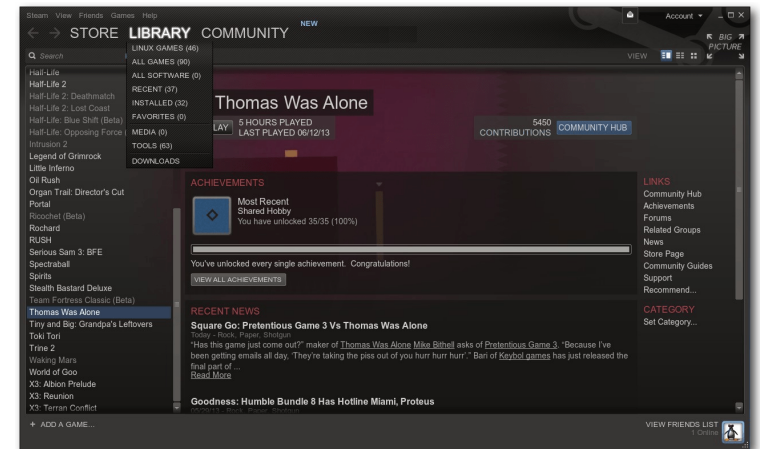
Steam View Friends Games Help

Account

STORE LIBRARY COMMUNITY

NEW

BIG PICTURE

Search

VIEW

LINUX GAMES (46)
ALL GAMES (90)
ALL SOFTWARE (0)
RECENT (37)
INSTALLED (32)
FAVORITES (0)
MEDIA (0)
TOOLS (63)
DOWNLOADS

Half-Life
Half-Life 2
Half-Life 2: Deathmatch
Half-Life 2: Lost Coast
Half-Life: Blue Shift (Beta)
Half-Life: Opposing Force
Intrusion 2
Legend of Grimrock
Little Inferno
Oil Rush
Organ Trail: Director's Cut
Portal
Ricochet (Beta)
Rochard
RUSH
Serious Sam 3: BFE
Spectraball
Spirits
Stealth Bastard Deluxe
Team Fortress Classic (Beta)
Thomas Was Alone
Tiny and Big: Grandpa's Leftovers
Toki Tori
Trine 2
Waking Mars
World of Goo
X3: Albion Prelude
X3: Reunion
X3: Terran Conflict

Thomas Was Alone

LAY 5 HOURS PLAYED
LAST PLAYED 06/12/13

5450
CONTRIBUTIONS COMMUNITY HUB

ACHIEVEMENTS

Most Recent
Shared Hobby
You have unlocked 35/35 (100%)

You've unlocked every single achievement. Congratulations!

VIEW ALL ACHIEVEMENTS

RECENT NEWS

Square Go: Pretentious Game 3 Vs Thomas Was Alone
Today - Rock, Paper, Shotgun
"Has this game just come out?" maker of Thomas Was Alone Mike Bithell asks of Pretentious Game 3. "Because I've been getting emails all day, 'They're taking the piss out of you hurr hurr hurr'." Bari of Keybol games has just released the final part of ...
Read More

Goodness: Humble Bundle 8 Has Hotline Miami, Proteus
05/29/13 - Rock, Paper, Shotgun

LINKS
Community Hub
Achievements
Forums
Related Groups
News
Store Page
Community Guides
Support
Recommend...

CATEGORY
Set Category...

+ ADD A GAME...

VIEW FRIENDS LIST
1 Online